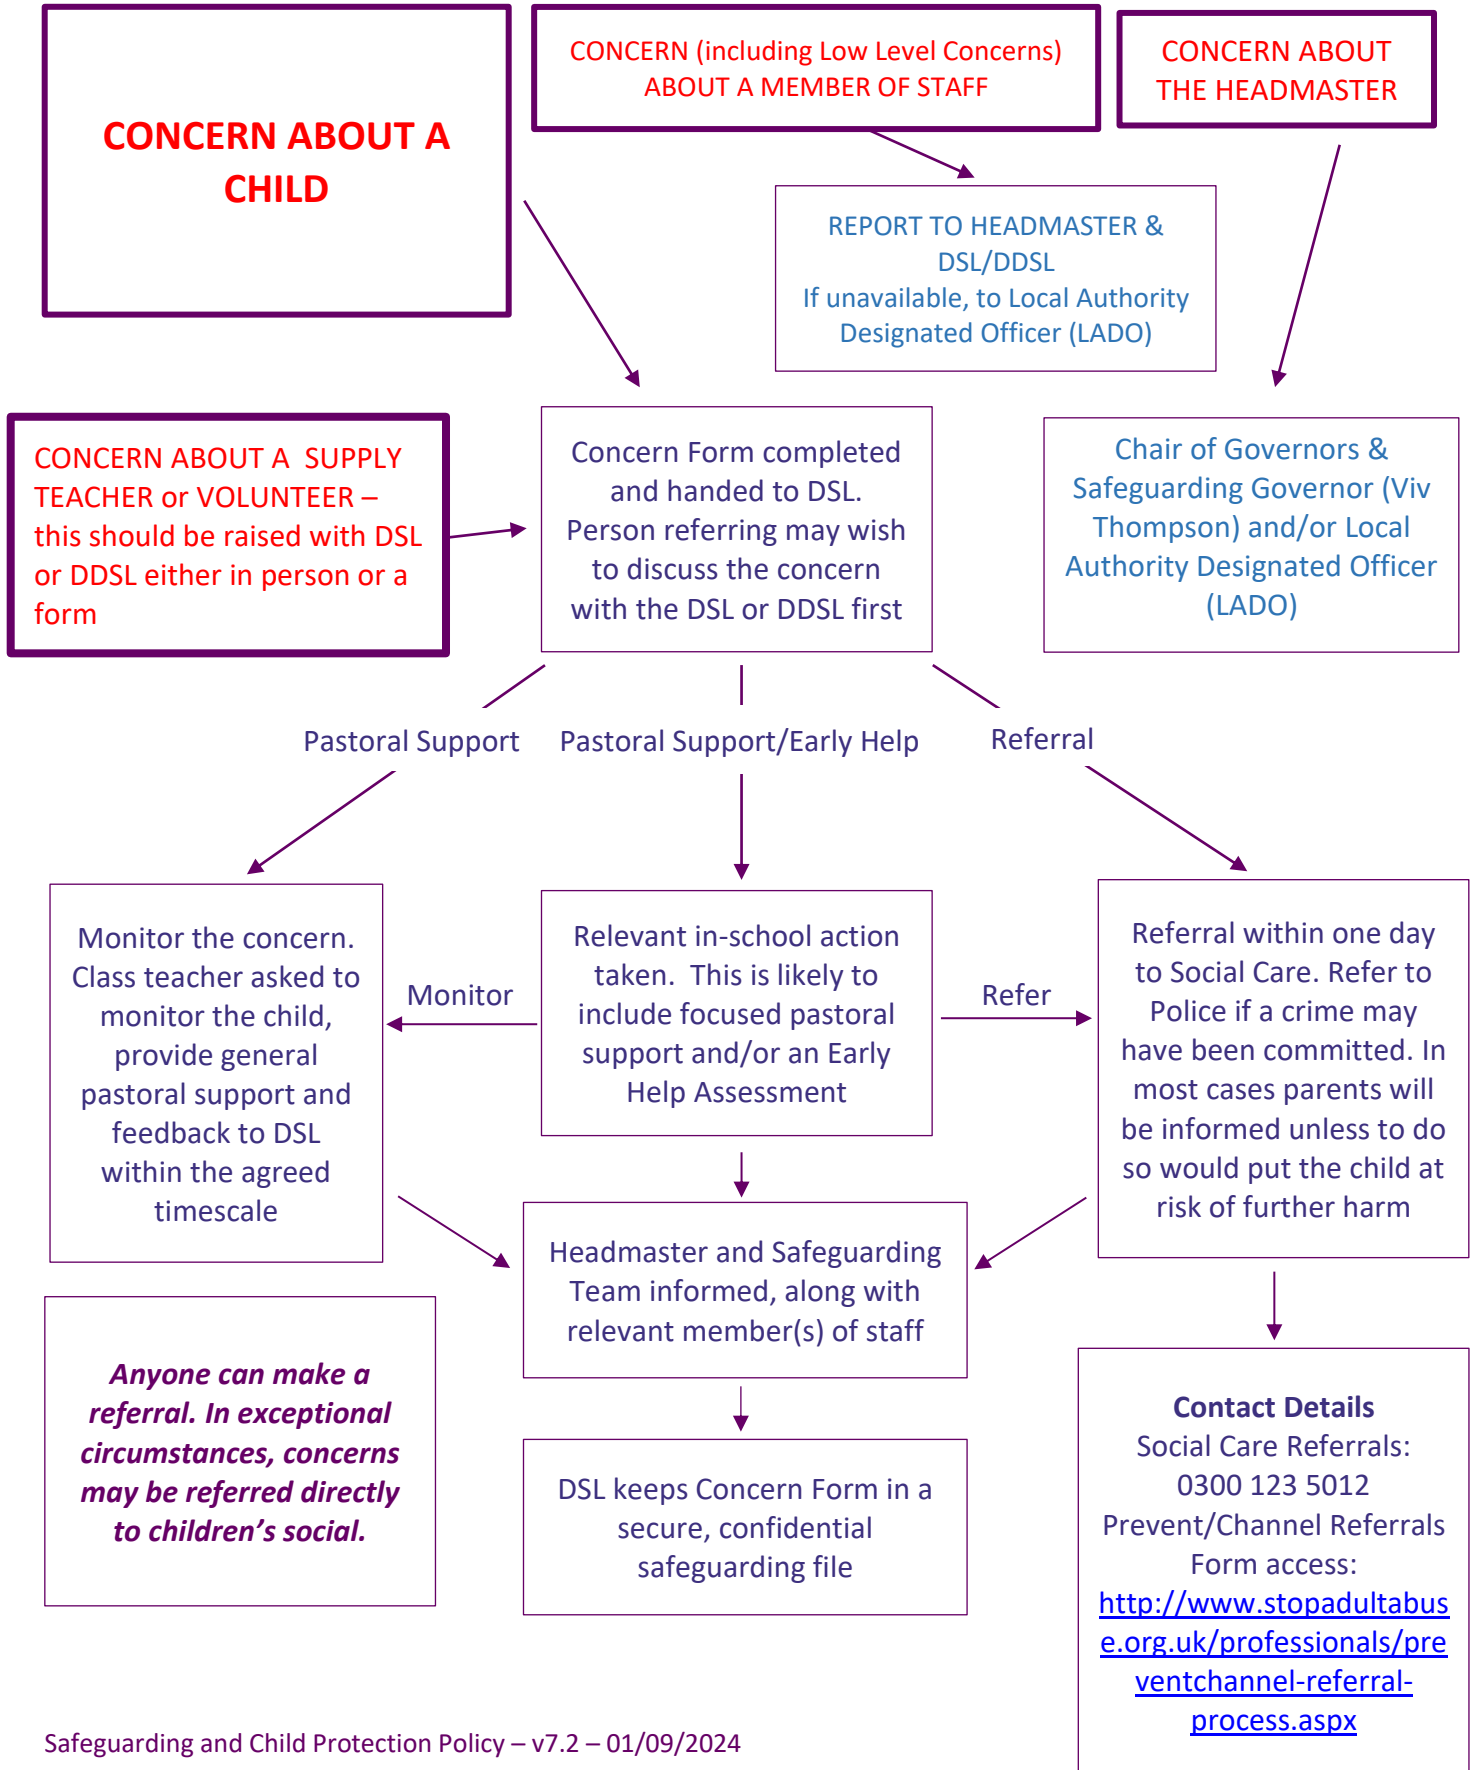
CONCERN ABOUT A CHILD

CONCERN (including Low Level Concerns) ABOUT A MEMBER OF STAFF

CONCERN ABOUT THE HEADMASTER

REPORT TO HEADMASTER & DSL/DDSL
If unavailable, to Local Authority Designated Officer (LADO)

CONCERN ABOUT A SUPPLY TEACHER or VOLUNTEER – this should be raised with DSL or DDSL either in person or a form

Concern Form completed and handed to DSL. Person referring may wish to discuss the concern with the DSL or DDSL first

Chair of Governors & Safeguarding Governor (Viv Thompson) and/or Local Authority Designated Officer (LADO)

Pastoral Support

Pastoral Support/Early Help

Referral

Monitor the concern. Class teacher asked to monitor the child, provide general pastoral support and feedback to DSL within the agreed timescale

Monitor

Relevant in-school action taken. This is likely to include focused pastoral support and/or an Early Help Assessment

Refer

Referral within one day to Social Care. Refer to Police if a crime may have been committed. In most cases parents will be informed unless to do so would put the child at risk of further harm

Headmaster and Safeguarding Team informed, along with relevant member(s) of staff

Anyone can make a referral. In exceptional circumstances, concerns may be referred directly to children's social.

DSL keeps Concern Form in a secure, confidential safeguarding file

Contact Details
Social Care Referrals:
0300 123 5012
Prevent/Channel Referrals Form access:
http://www.stopadultabuse.org.uk/professionals/preventchannel-referral-process.aspx

Safeguarding and Child Protection Policy – v7.2 – 01/09/2024